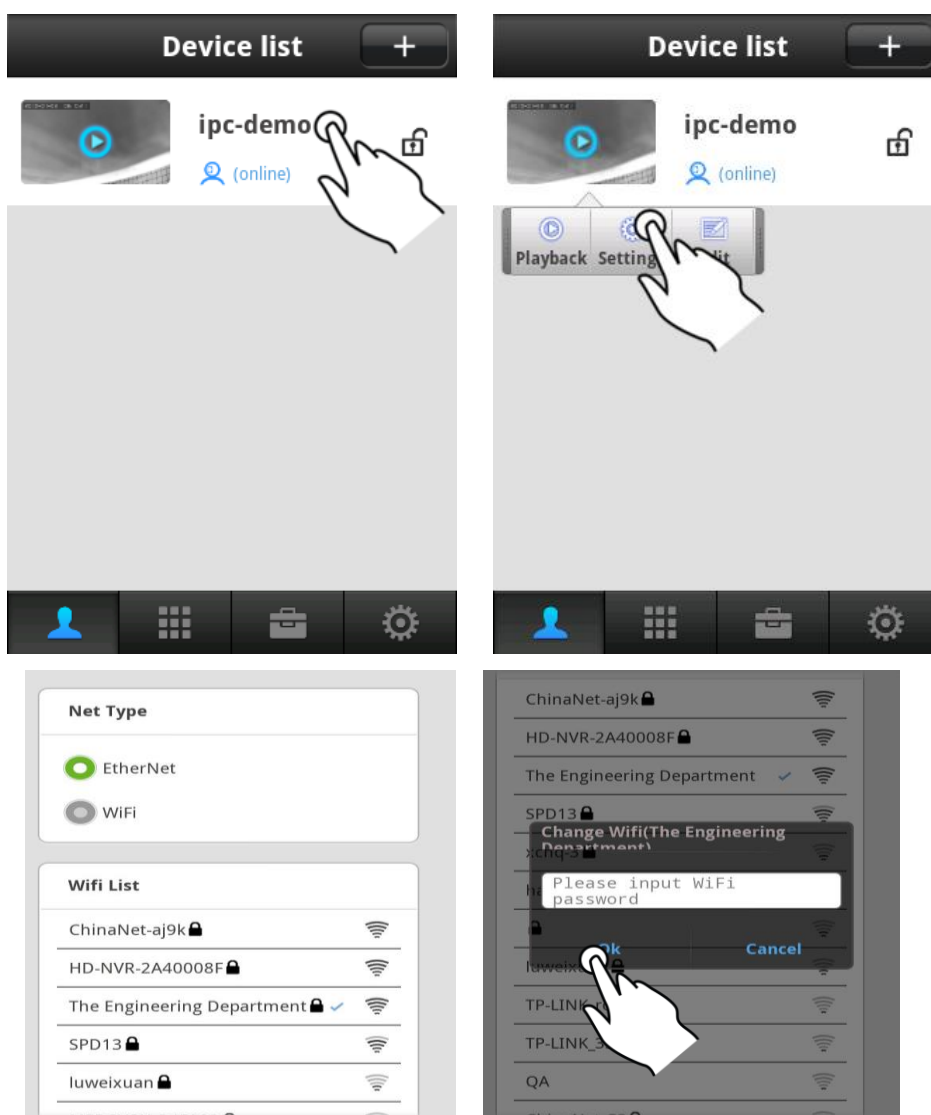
Device list +

ipc-demo

(online)

Device list +

ipc-demo

(online)

Playback Setting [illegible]

Net Type

EtherNet

WiFi

Wifi List

ChinaNet-aj9k

HD-NVR-2A40008F

The Engineering Department

SPD13

luweixuan

ChinaNet-aj9k

HD-NVR-2A40008F

The Engineering Department

SPD13

Change Wifi(The Engineering Department)

xcnq-3

ha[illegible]

Please input WiFi password

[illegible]k Cancel

luweix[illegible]

TP-LINK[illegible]

TP-LINK_3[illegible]

QA